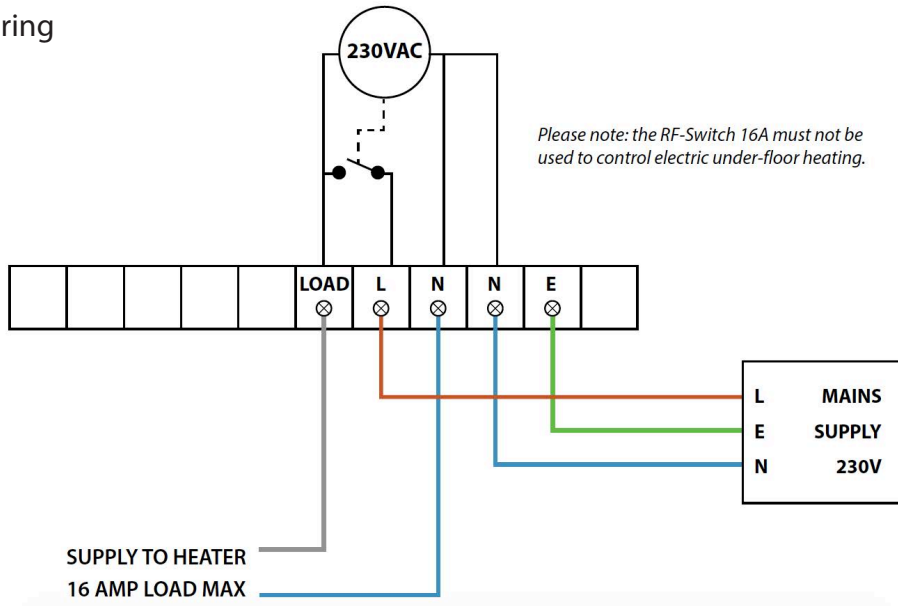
ring

230VAC

Please note: the RF-Switch 16A must not be used to control electric under-floor heating.

| | | | | | LOAD | L | N | N | E | |
|---|---|---|---|---|---|---|---|---|---|---|

L MAINS
E SUPPLY
N 230V

SUPPLY TO HEATER
16 AMP LOAD MAX